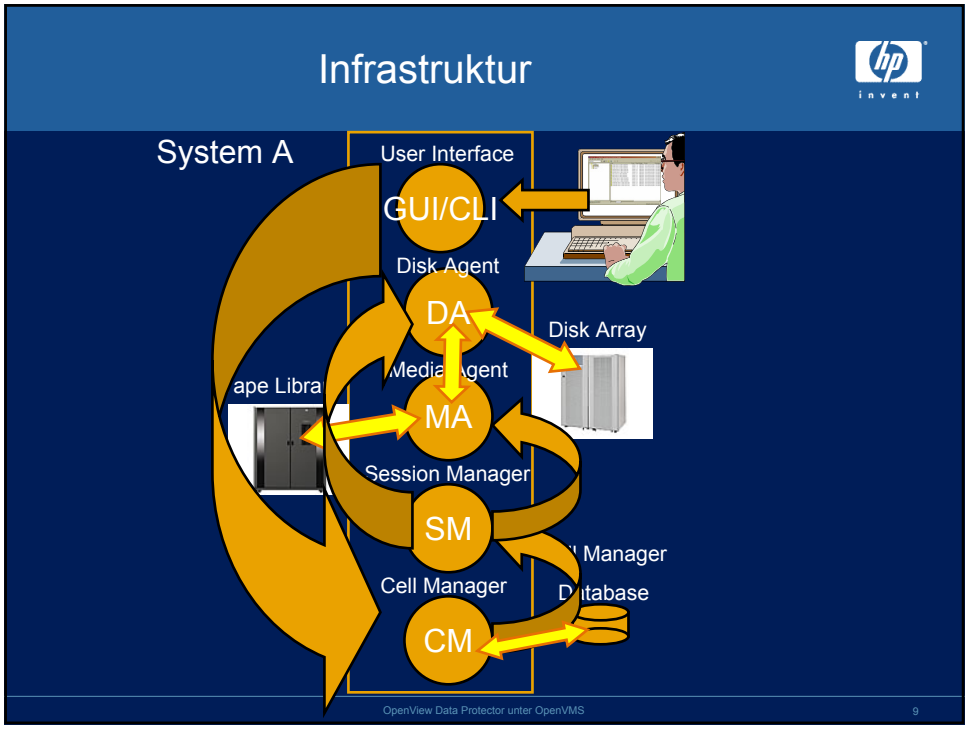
Infrastruktur

hp invent

System A

User Interface

GUI/CLI

Disk Agent

DA

Disk Array

Media Agent

ape Librar

MA

Session Manager

SM

ll Manager

Cell Manager

D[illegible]tabase

CM

OpenView Data Protector unter OpenVMS

9